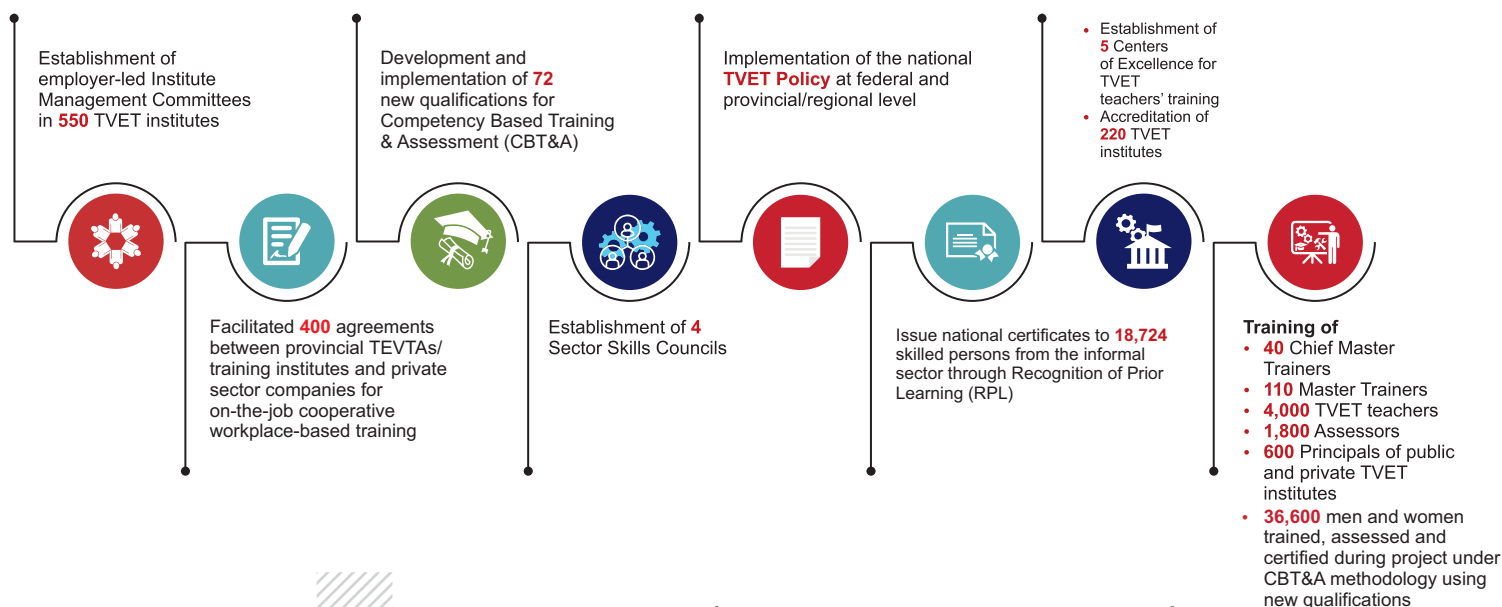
Establishment of employer-led Institute Management Committees in 550 TVET institutes

Facilitated 400 agreements between provincial TEVTAs/ training institutes and private sector companies for on-the-job cooperative workplace-based training

Development and implementation of 72 new qualifications for Competency Based Training & Assessment (CBT&A)

Establishment of 4 Sector Skills Councils

Implementation of the national TVET Policy at federal and provincial/regional level

Issue national certificates to 18,724 skilled persons from the informal sector through Recognition of Prior Learning (RPL)

• Establishment of 5 Centers of Excellence for TVET teachers' training
• Accreditation of 220 TVET institutes

Training of
• 40 Chief Master Trainers
• 110 Master Trainers
• 4,000 TVET teachers
• 1,800 Assessors
• 600 Principals of public and private TVET institutes
• 36,600 men and women trained, assessed and certified during project under CBT&A methodology using new qualifications